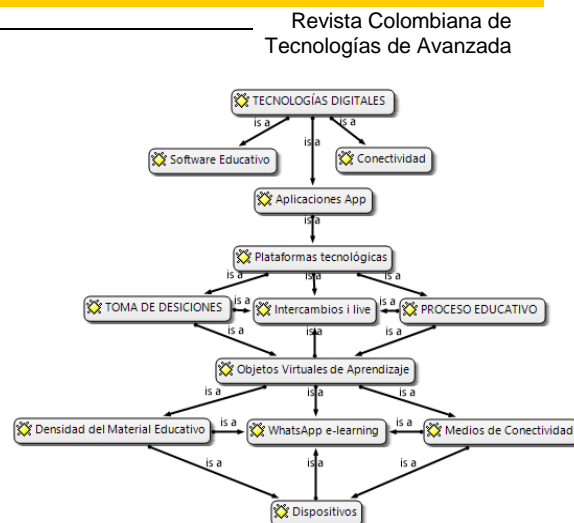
Revista Colombiana de Tecnologías de Avanzada

TECNOLOGÍAS DIGITALES

is a

is a

is a

Software Educativo

Conectividad

Aplicaciones App

is a

Plataformas tecnológicas

is a

is a

is a

TOMA DE DESICIONES

is a

Intercambios i live

is a

PROCESO EDUCATIVO

is a

is a

Objetos Virtuales de Aprendizaje

is a

is a

is a

Densidad del Material Educativo

is a

WhatsApp e-learning

is a

Medios de Conectividad

is a

is a

is a

Dispositivos